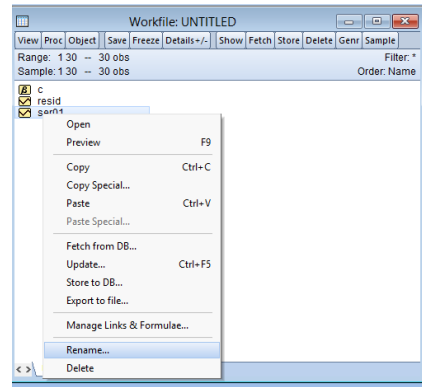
Workfile: UNTITLED

View Proc Object Save Freeze Details+/- Show Fetch Store Delete Genr Sample

Range: 1 30 -- 30 obs
Filter: *
Sample: 1 30 -- 30 obs
Order: Name

c
resid
ser01

Open
Preview F9
Copy Ctrl+C
Copy Special...
Paste Ctrl+V
Paste Special...
Fetch from DB...
Update... Ctrl+F5
Store to DB...
Export to file...
Manage Links & Formulae...
Rename...
Delete

< >